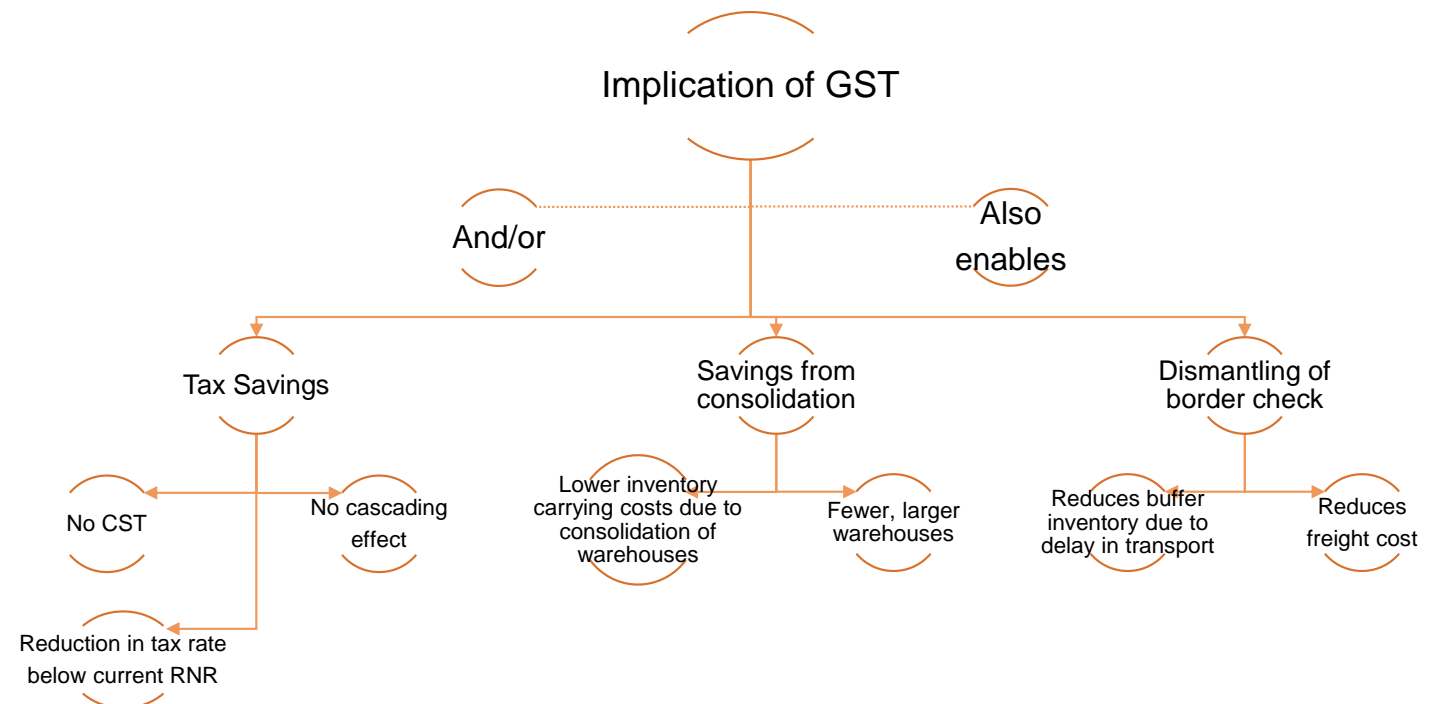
Implication of GST

And/or

Also enables

Tax Savings

Savings from consolidation

Dismantling of border check

No CST

No cascading effect

Reduction in tax rate below current RNR

Lower inventory carrying costs due to consolidation of warehouses

Fewer, larger warehouses

Reduces buffer inventory due to delay in transport

Reduces freight cost